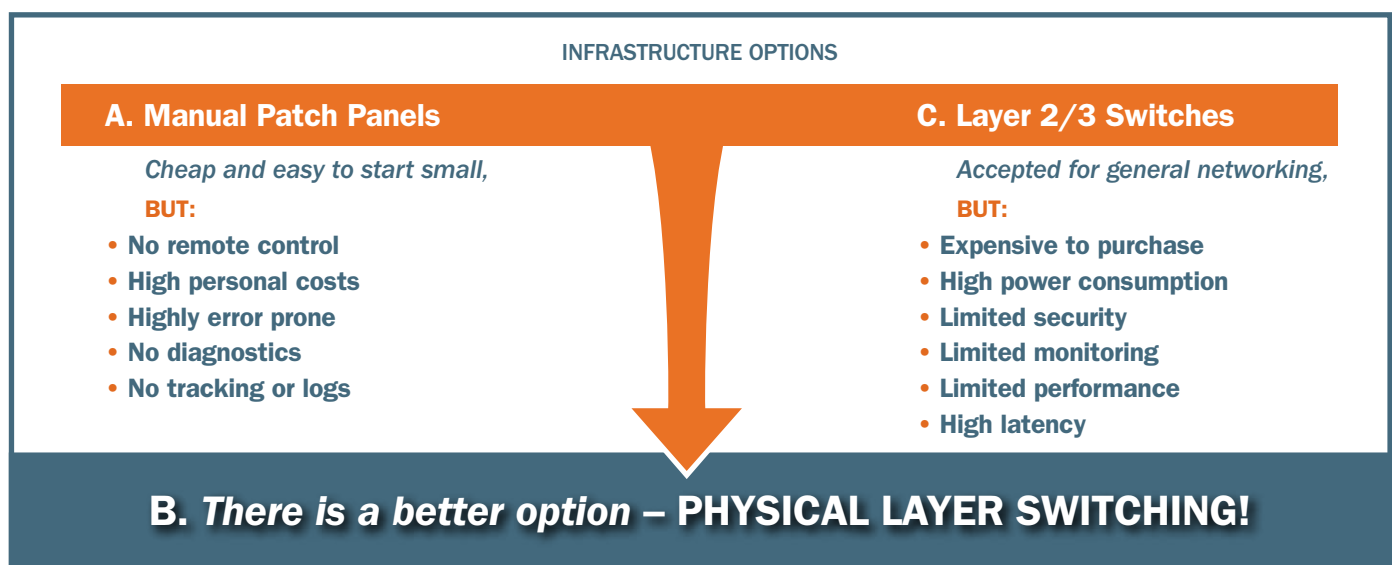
INFRASTRUCTURE OPTIONS

A. Manual Patch Panels

Cheap and easy to start small,

BUT:

• No remote control
• High personal costs
• Highly error prone
• No diagnostics
• No tracking or logs

C. Layer 2/3 Switches

Accepted for general networking,

BUT:

• Expensive to purchase
• High power consumption
• Limited security
• Limited monitoring
• Limited performance
• High latency

B. There is a better option – PHYSICAL LAYER SWITCHING!